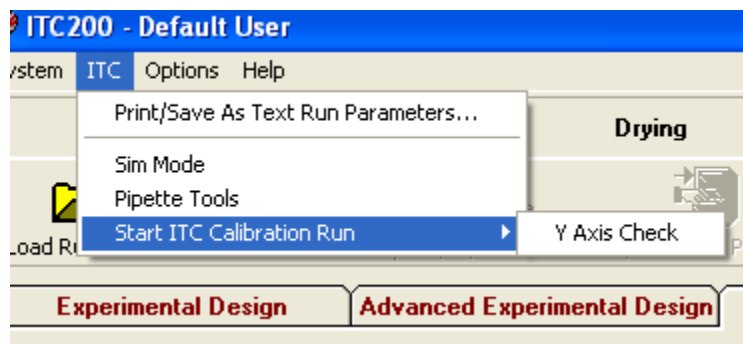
ITC200 - Default User

ystem ITC Options Help

Print/Save As Text Run Parameters...

Sim Mode
Pipette Tools
Start ITC Calibration Run

Y Axis Check

Drying

Load R

Experimental Design
Advanced Experimental Design